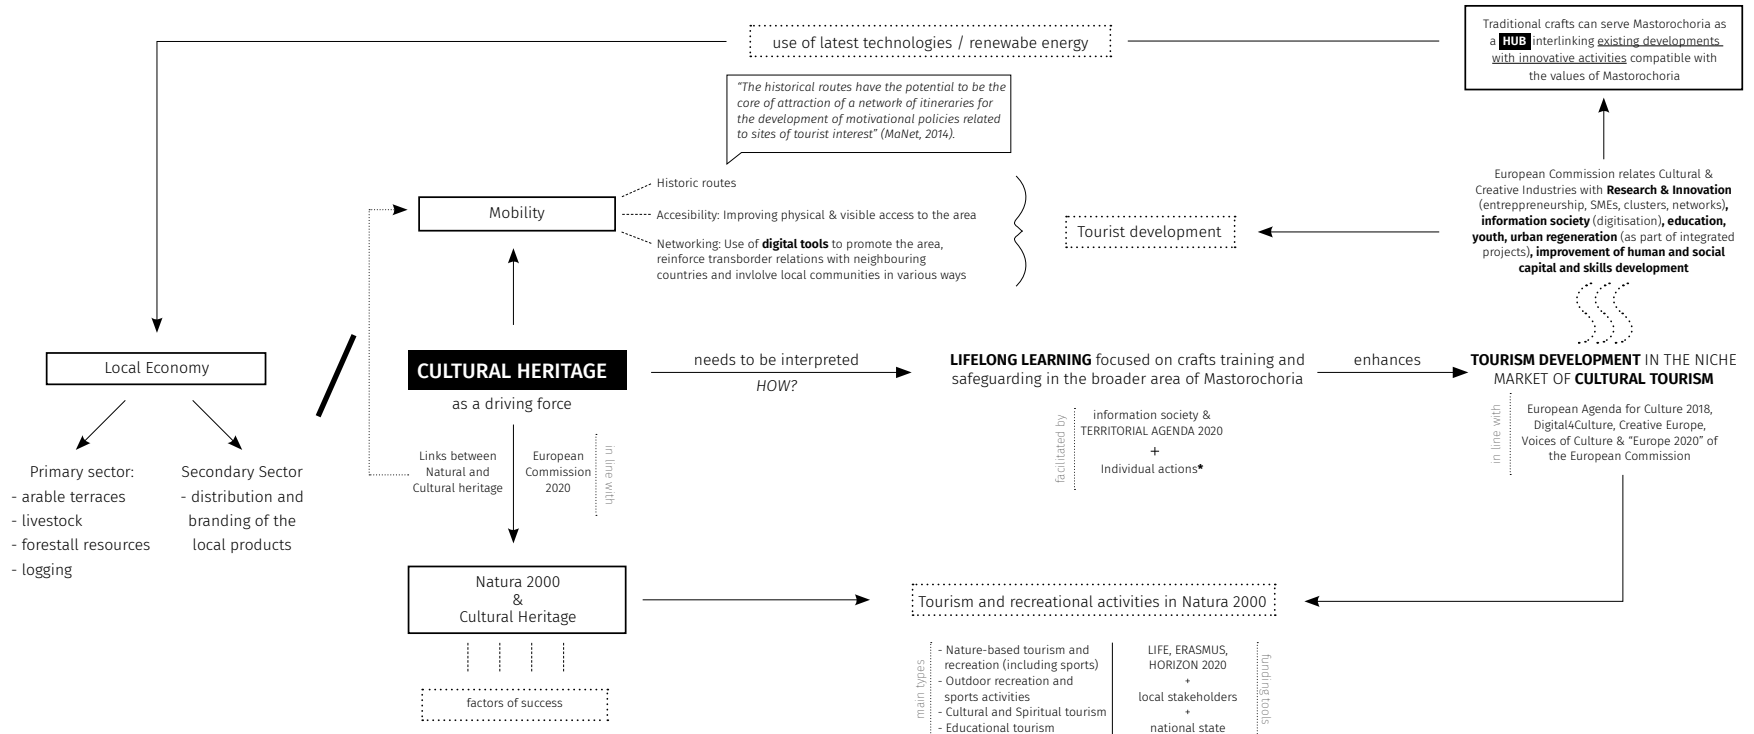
use of latest technologies / renewabe energy

Traditional crafts can serve Mastorochoria as a HUB interlinking existing developments with innovative activities compatible with the values of Mastorochoria

"The historical routes have the potential to be the core of attraction of a network of itineraries for the development of motivational policies related to sites of tourist interest" (MaNet, 2014).

Mobility

Historic routes

Accesibility: Improving physical & visible access to the area

Networking: Use of digital tools to promote the area, reinforce transborder relations with neighbouring countries and invlolve local communities in various ways

Tourist development

European Commission relates Cultural & Creative Industries with Research & Innovation (entreppreneurship, SMEs, clusters, networks), information society (digitisation), education, youth, urban regeneration (as part of integrated projects), improvement of human and social capital and skills development

Local Economy

Primary sector:
- arable terraces
- livestock
- forestall resources
- logging

Secondary Sector
- distribution and branding of the local products

CULTURAL HERITAGE
as a driving force

needs to be interpreted
HOW?

LIFELONG LEARNING focused on crafts training and safeguarding in the broader area of Mastorochoria

enhances

TOURISM DEVELOPMENT IN THE NICHE MARKET OF CULTURAL TOURISM

Links between Natural and Cultural heritage

European Commission 2020

in line with

facilitated by

information society & TERRITORIAL AGENDA 2020
+
Individual actions*

in line with

European Agenda for Culture 2018, Digital4Culture, Creative Europe, Voices of Culture & "Europe 2020" of the European Commission

Natura 2000
&
Cultural Heritage

factors of success

Tourism and recreational activities in Natura 2000

main types

- Nature-based tourism and recreation (including sports)
- Outdoor recreation and sports activities
- Cultural and Spiritual tourism
- Educational tourism

LIFE, ERASMUS, HORIZON 2020
+
local stakeholders
+
national state

funding tools